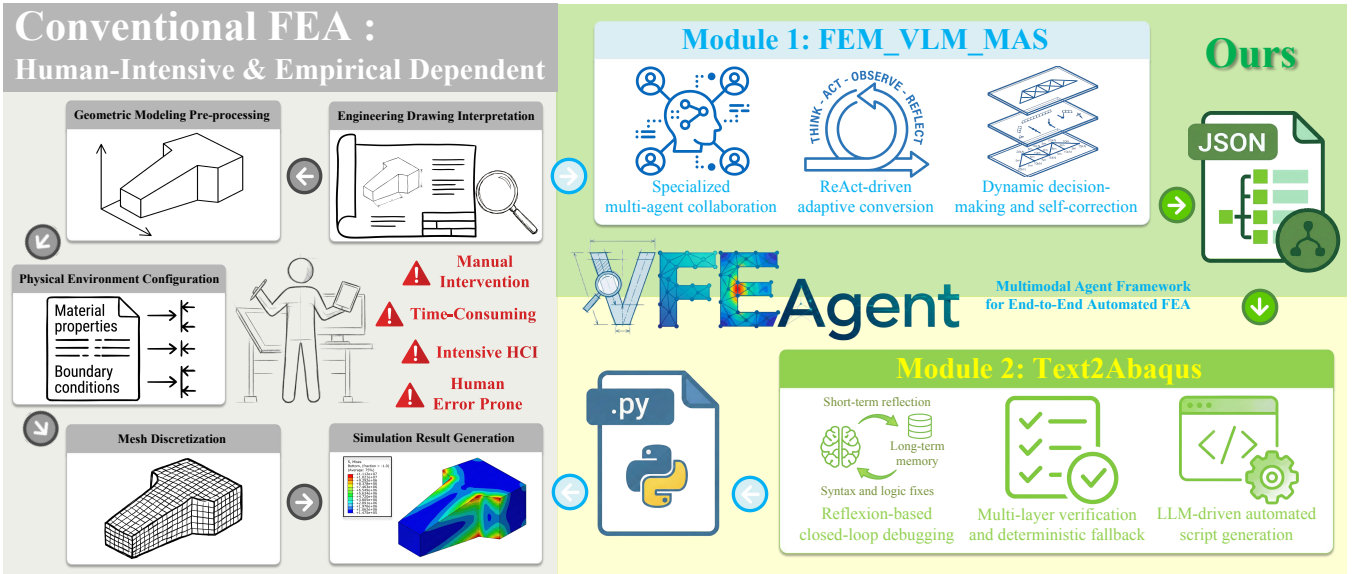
Conventional FEA :
Human-Intensive & Empirical Dependent

Geometric Modeling Pre-processing

Engineering Drawing Interpretation

Physical Environment Configuration

Material properties

Boundary conditions

Manual Intervention

Time-Consuming

Intensive HCI

Human Error Prone

Mesh Discretization

Simulation Result Generation

Module 1: FEM_VLM_MAS

THINK - ACT - OBSERVE - REFLECT

Specialized multi-agent collaboration

ReAct-driven adaptive conversion

Dynamic decision-making and self-correction

Ours

JSON

VFEAgent

Multimodal Agent Framework for End-to-End Automated FEA

Module 2: Text2Abaqus

.py

Short-term reflection

Long-term memory

Syntax and logic fixes

Reflexion-based closed-loop debugging

Multi-layer verification and deterministic fallback

LLM-driven automated script generation